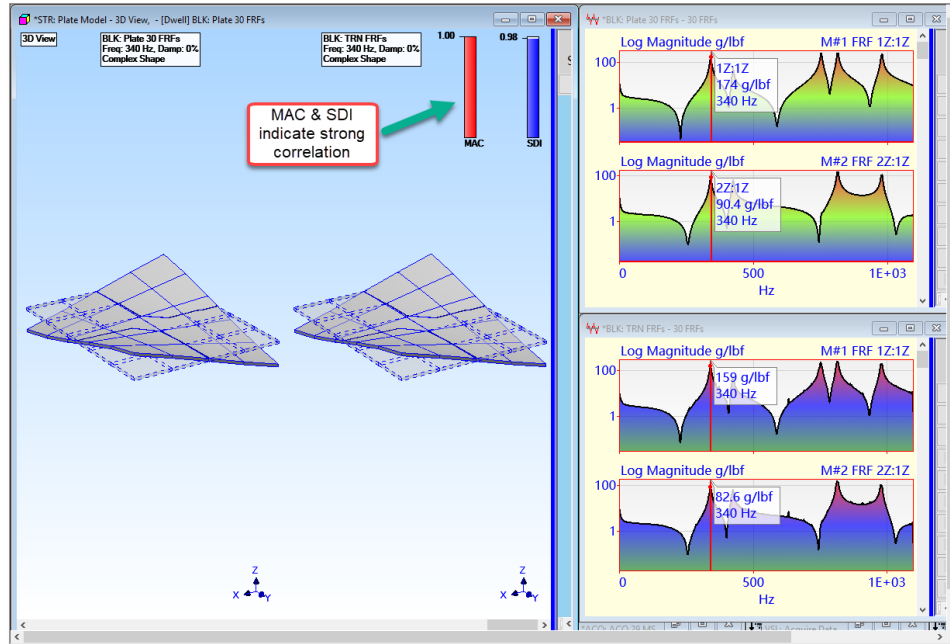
*STR: Plate Model - 3D View, - [Dwell] BLK: Plate 30 FRFs

3D View

BLK: Plate 30 FRFs
Freq: 340 Hz, Damp: 0%
Complex Shape

BLK: TRN FRFs
Freq: 340 Hz, Damp: 0%
Complex Shape

1.00

0.98

MAC & SDI indicate strong correlation

MAC

SDI

Z
X Y

Z
X Y

*BLK: Plate 30 FRFs - 30 FRFs

Log Magnitude g/lbf

M#1 FRF 1Z:1Z

100

1

1Z:1Z
174 g/lbf
340 Hz

Log Magnitude g/lbf

M#2 FRF 2Z:1Z

100

1

2Z:1Z
90.4 g/lbf
340 Hz

0

500

1E+03

Hz

*BLK: TRN FRFs - 30 FRFs

Log Magnitude g/lbf

M#1 FRF 1Z:1Z

100

1

159 g/lbf
340 Hz

Log Magnitude g/lbf

M#2 FRF 2Z:1Z

100

1

82.6 g/lbf
340 Hz

0

500

1E+03

Hz